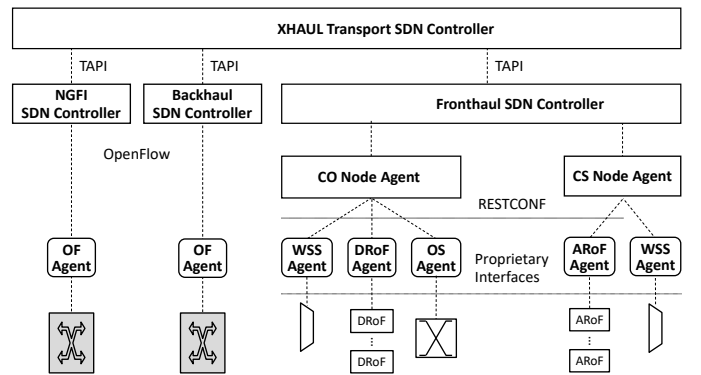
XHAUL Transport SDN Controller

TAPI

TAPI

TAPI

NGFI SDN Controller

Backhaul SDN Controller

Fronthaul SDN Controller

OpenFlow

CO Node Agent

CS Node Agent

RESTCONF

OF Agent

OF Agent

WSS Agent

DRoF Agent

OS Agent

Proprietary Interfaces

ARoF Agent

WSS Agent

DRoF

⋮

DRoF

ARoF

⋮

ARoF